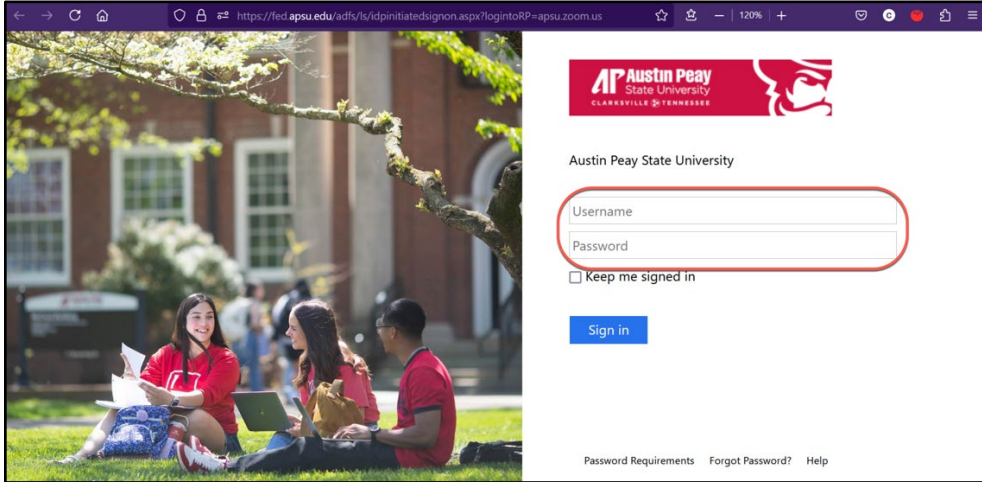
https://fed.apsu.edu/adfs/ls/idpinitiatedsignon.aspx?logintoRP=apsu.zoom.us

120%

AP Austin Peay State University
CLARKSVILLE TENNESSEE

Austin Peay State University

Username

Password

Keep me signed in

Sign in

Password Requirements Forgot Password? Help